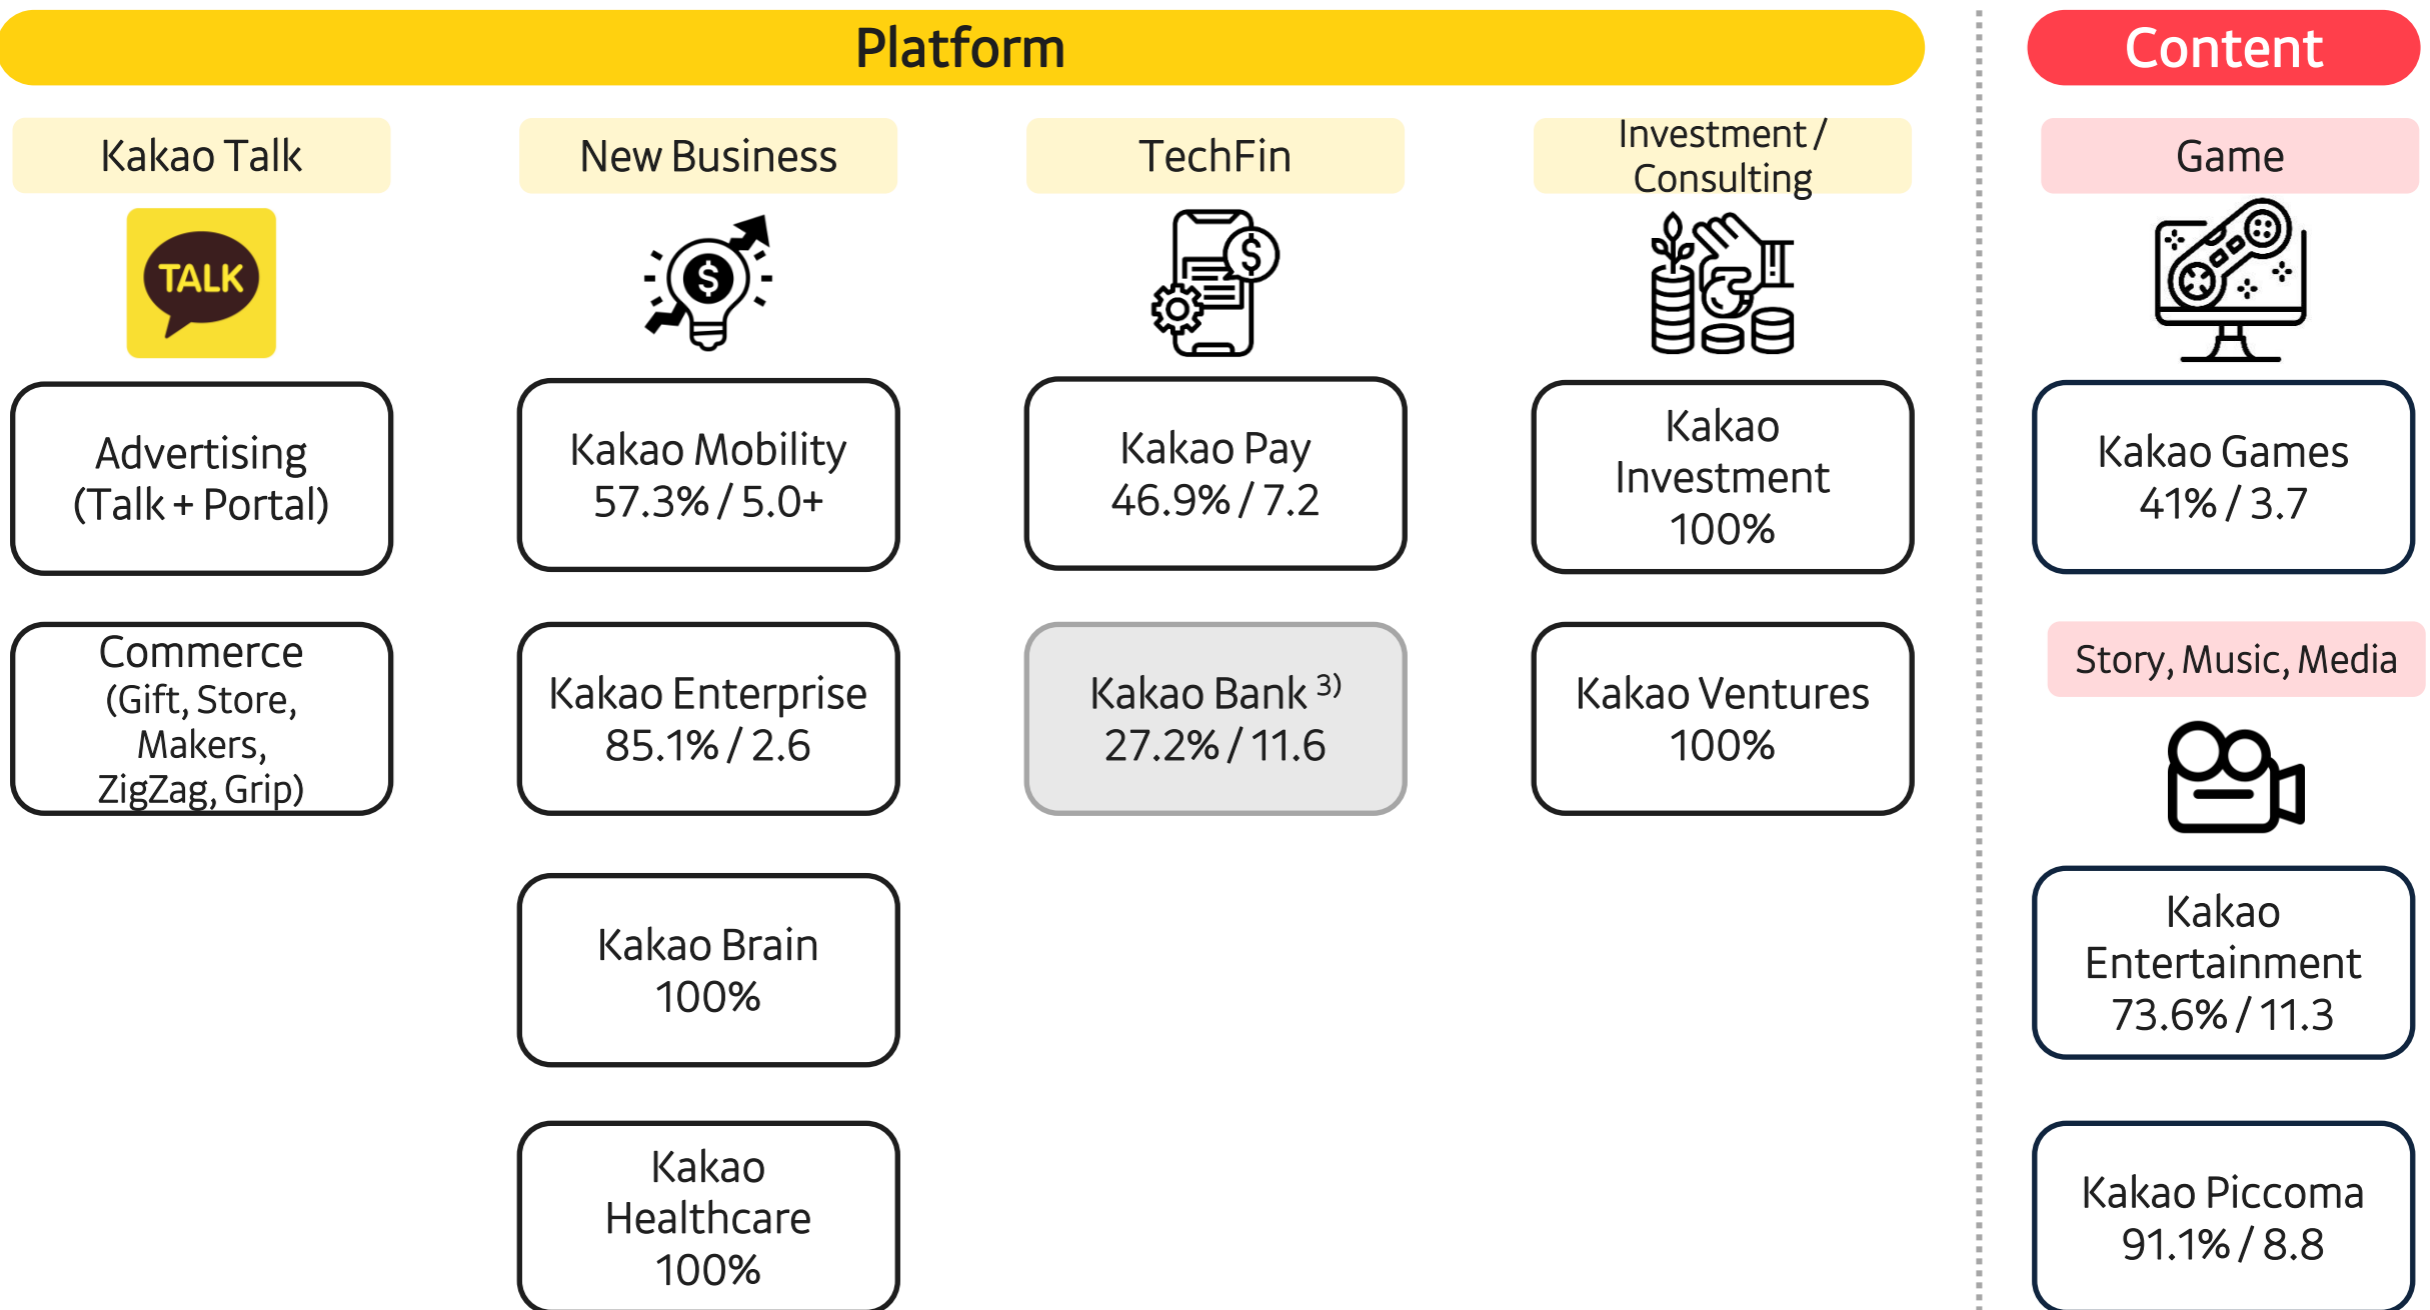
Platform

Content

Kakao Talk

TALK

Advertising (Talk + Portal)

Commerce (Gift, Store, Makers, ZigZag, Grip)

New Business

Kakao Mobility 57.3% / 5.0+

Kakao Enterprise 85.1% / 2.6

Kakao Brain 100%

Kakao Healthcare 100%

TechFin

Kakao Pay 46.9% / 7.2

Kakao Bank $^{3)}$ 27.2% / 11.6

Investment / Consulting

Kakao Investment 100%

Kakao Ventures 100%

Game

Kakao Games 41% / 3.7

Story, Music, Media

Kakao Entertainment 73.6% / 11.3

Kakao Piccoma 91.1% / 8.8